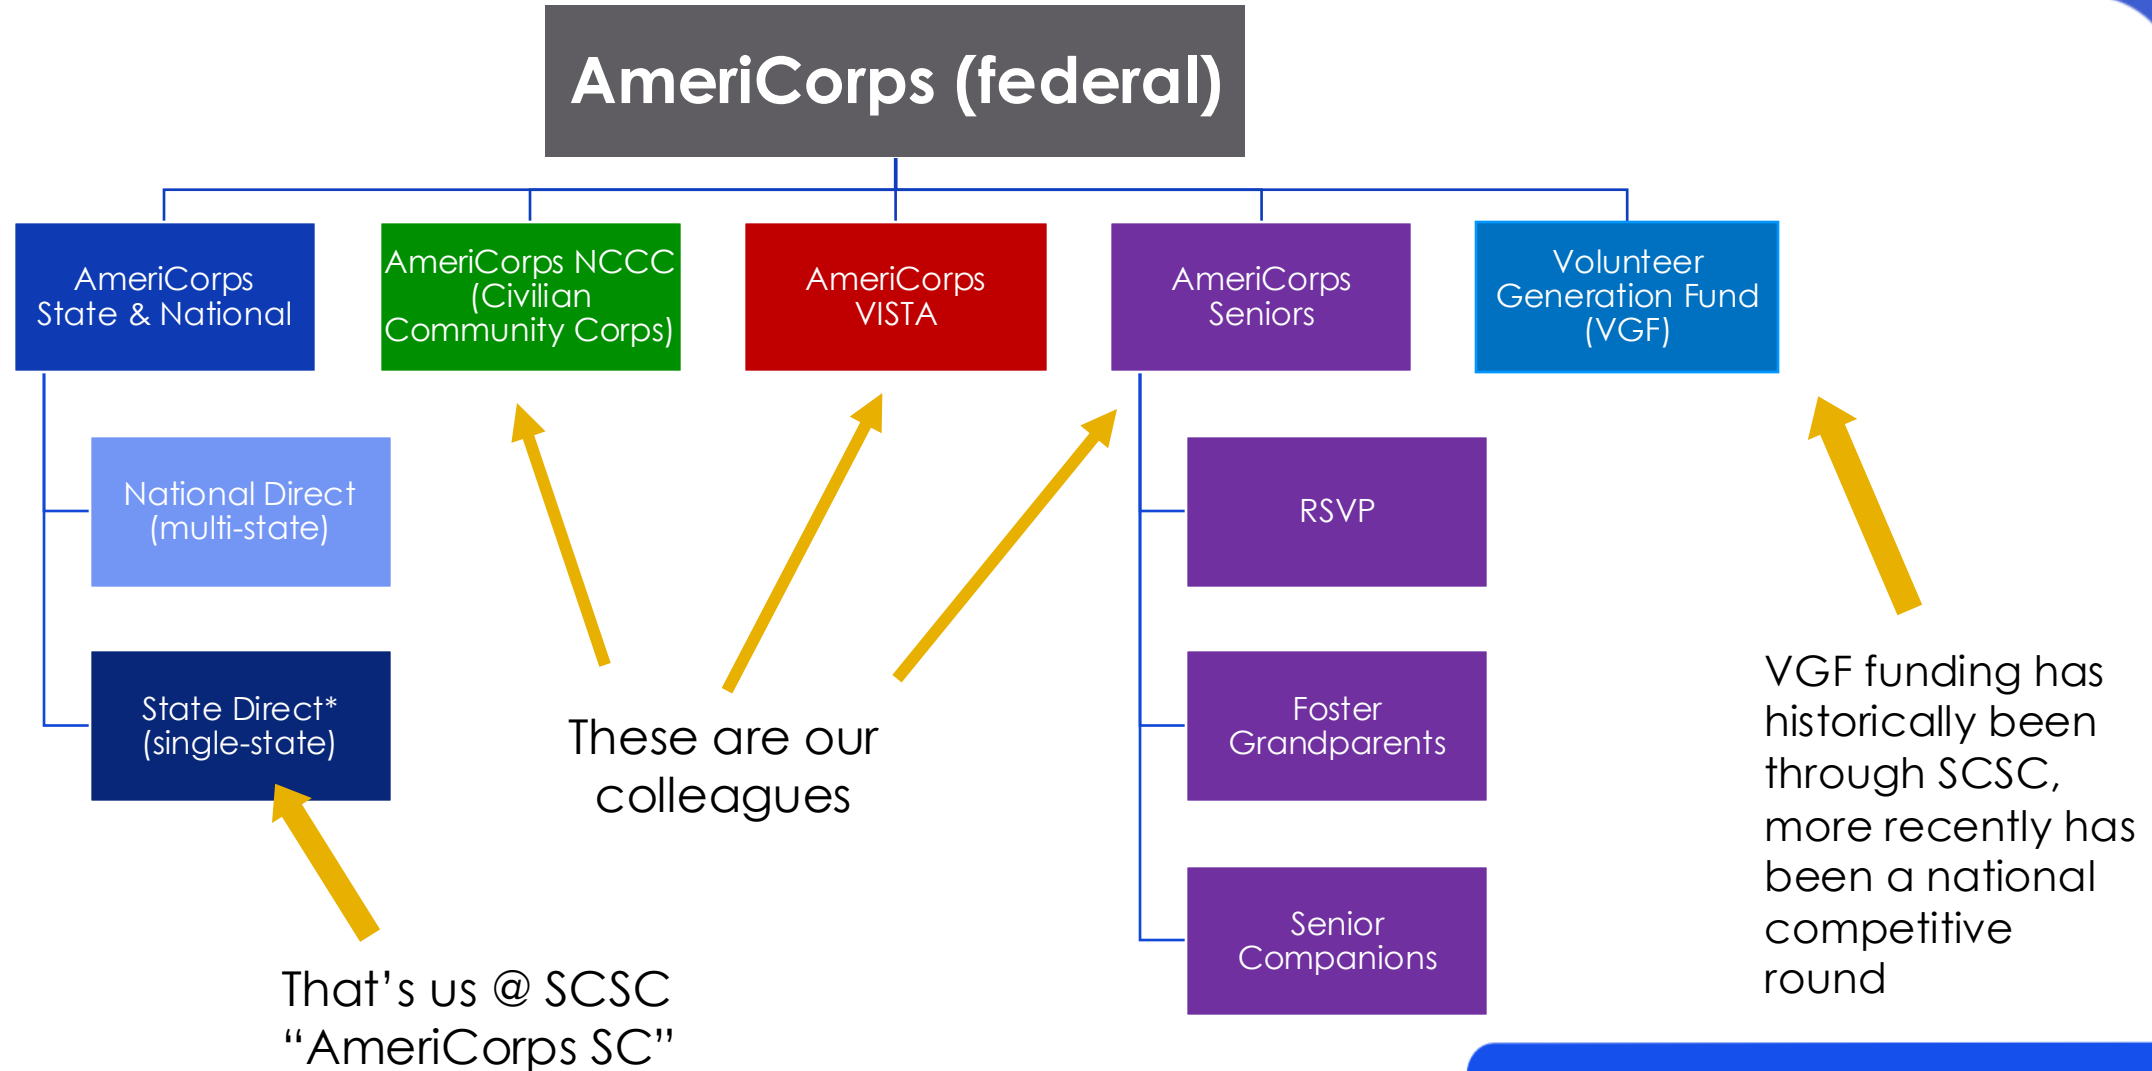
AmeriCorps (federal)

AmeriCorps State & National

AmeriCorps NCCC (Civilian Community Corps)

AmeriCorps VISTA

AmeriCorps Seniors

Volunteer Generation Fund (VGF)

National Direct (multi-state)

State Direct* (single-state)

RSVP

Foster Grandparents

Senior Companions

These are our colleagues

VGF funding has historically been through SCSC, more recently has been a national competitive round

That's us @ SCSC "AmeriCorps SC"